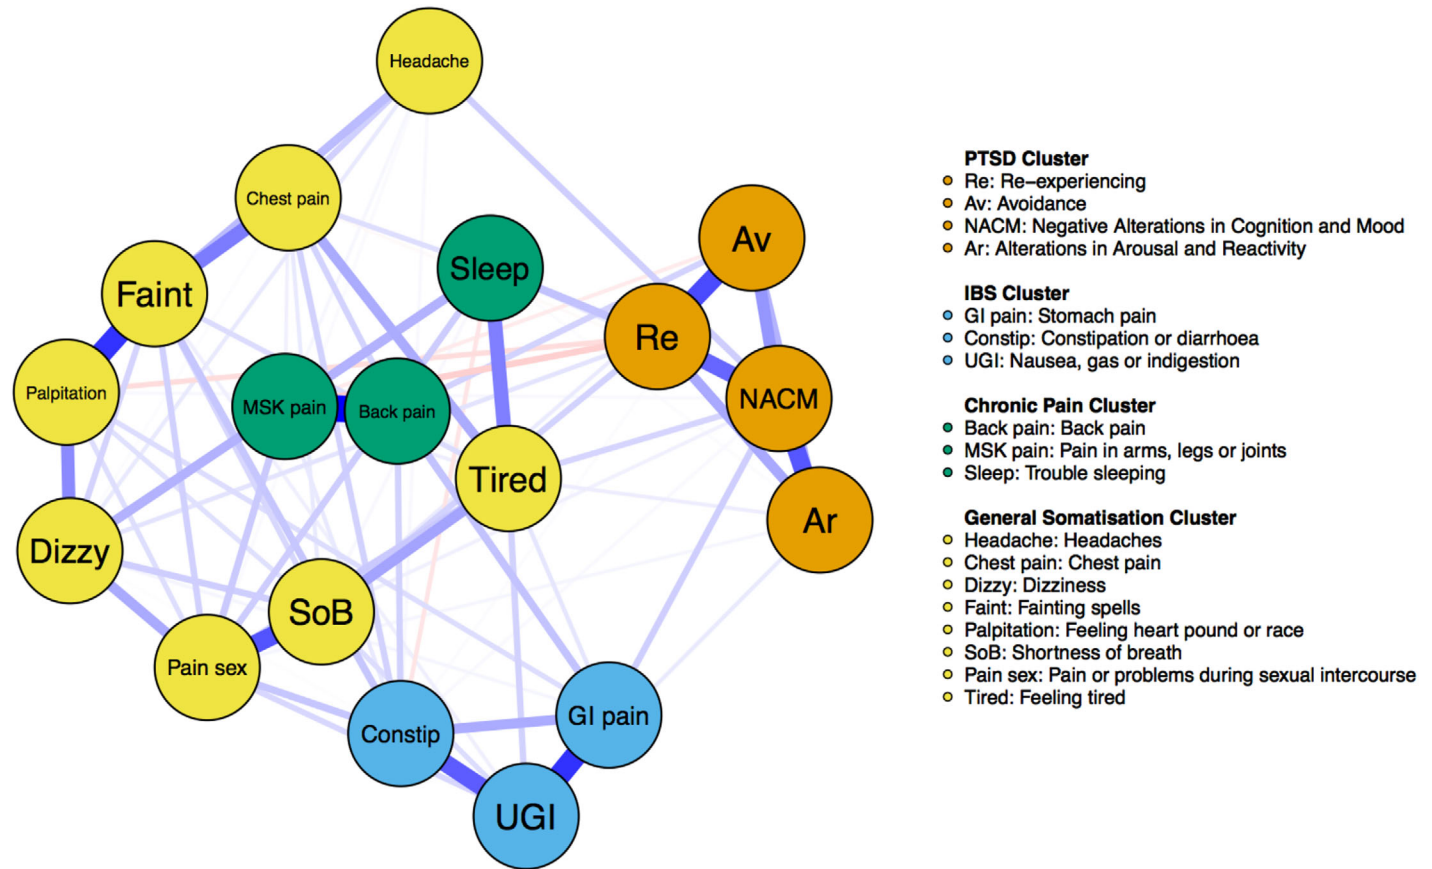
Headache
Chest pain
Sleep
Av
Faint
Re
Palpitation
MSK pain
Back pain
NACM
Tired
Ar
Dizzy
SoB
Pain sex
Constip
GI pain
UGI

PTSD Cluster
Re: Re–experiencing
Av: Avoidance
NACM: Negative Alterations in Cognition and Mood
Ar: Alterations in Arousal and Reactivity

IBS Cluster
GI pain: Stomach pain
Constip: Constipation or diarrhoea
UGI: Nausea, gas or indigestion

Chronic Pain Cluster
Back pain: Back pain
MSK pain: Pain in arms, legs or joints
Sleep: Trouble sleeping

General Somatisation Cluster
Headache: Headaches
Chest pain: Chest pain
Dizzy: Dizziness
Faint: Fainting spells
Palpitation: Feeling heart pound or race
SoB: Shortness of breath
Pain sex: Pain or problems during sexual intercourse
Tired: Feeling tired